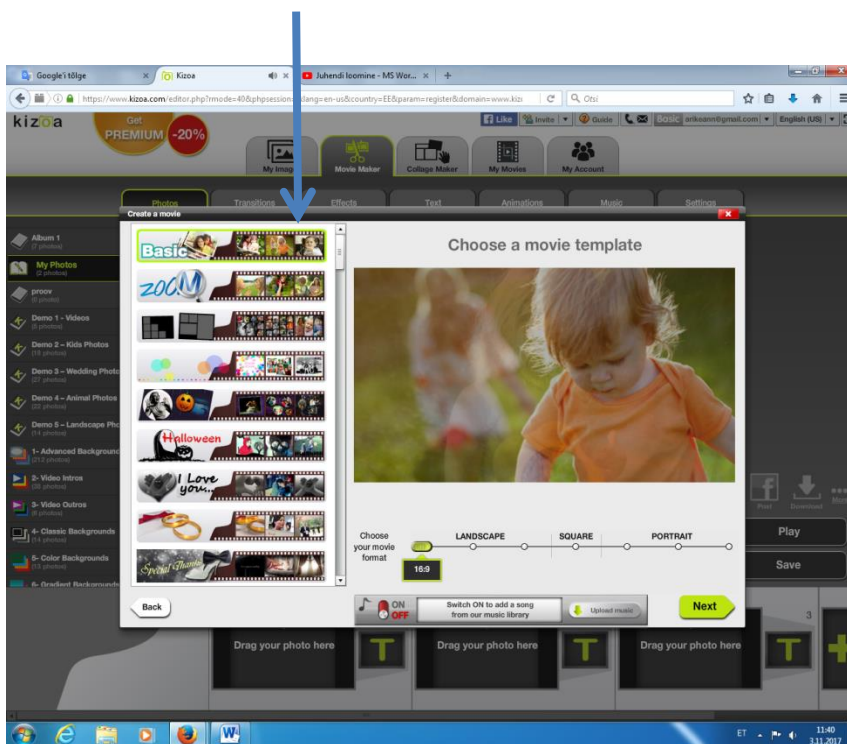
Google'i tõlge
Kizoa
Juhendi loomine - MS Wor...
https://www.kizoa.com/editor.php?rmode=40&phpsession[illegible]&lang=en-us&country=EE&param=register&domain=www.kiz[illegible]
Otsi
kizoa
Get PREMIUM -20%
Like
Invite
Guide
Basic
arikeann@gmail.com
English (US)
My Images
Movie Maker
Collage Maker
My Movies
My Account
Photos
Transitions
Effects
Text
Animations
Music
Settings
Create a movie
Album 1
(7 photos)
My Photos
(2 photos)
proov
(0 photos)
Demo 1 - Videos
(6 photos)
Demo 2 - Kids Photos
(19 photos)
Demo 3 - Wedding Photo
(27 photos)
Demo 4 - Animal Photos
(22 photos)
Demo 5 - Landscape Pho
(14 photos)
1- Advanced Backgroun
(212 photos)
2- Video Intros
(30 photos)
3- Video Outros
(8 photos)
4- Classic Backgrounds
(14 photos)
5- Color Backgrounds
(13 photos)
6- Gradient Backgrounds
Basic
ZOOM
Halloween
I Love you...
Special Thanks
Choose a movie template
Choose your movie format
LANDSCAPE
SQUARE
PORTRAIT
16:9
Back
ON
OFF
Switch ON to add a song from our music library
Upload music
Next
Print
Download
Play
Save
Drag your photo here
Drag your photo here
Drag your photo here
3
ET
11:40
3.11.2017